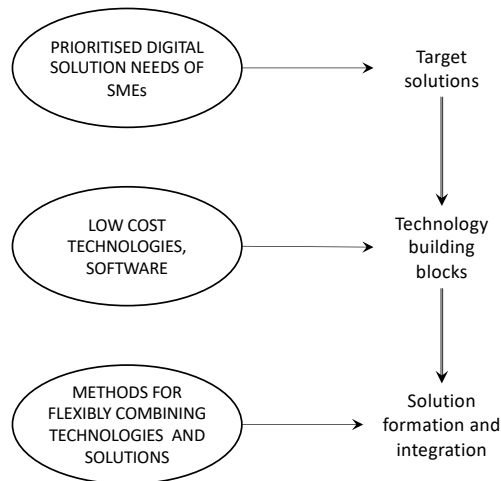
PRIORITISED DIGITAL SOLUTION NEEDS OF SMEs

Target solutions

LOW COST TECHNOLOGIES, SOFTWARE

Technology building blocks

METHODS FOR FLEXIBLY COMBINING TECHNOLOGIES AND SOLUTIONS

Solution formation and integration